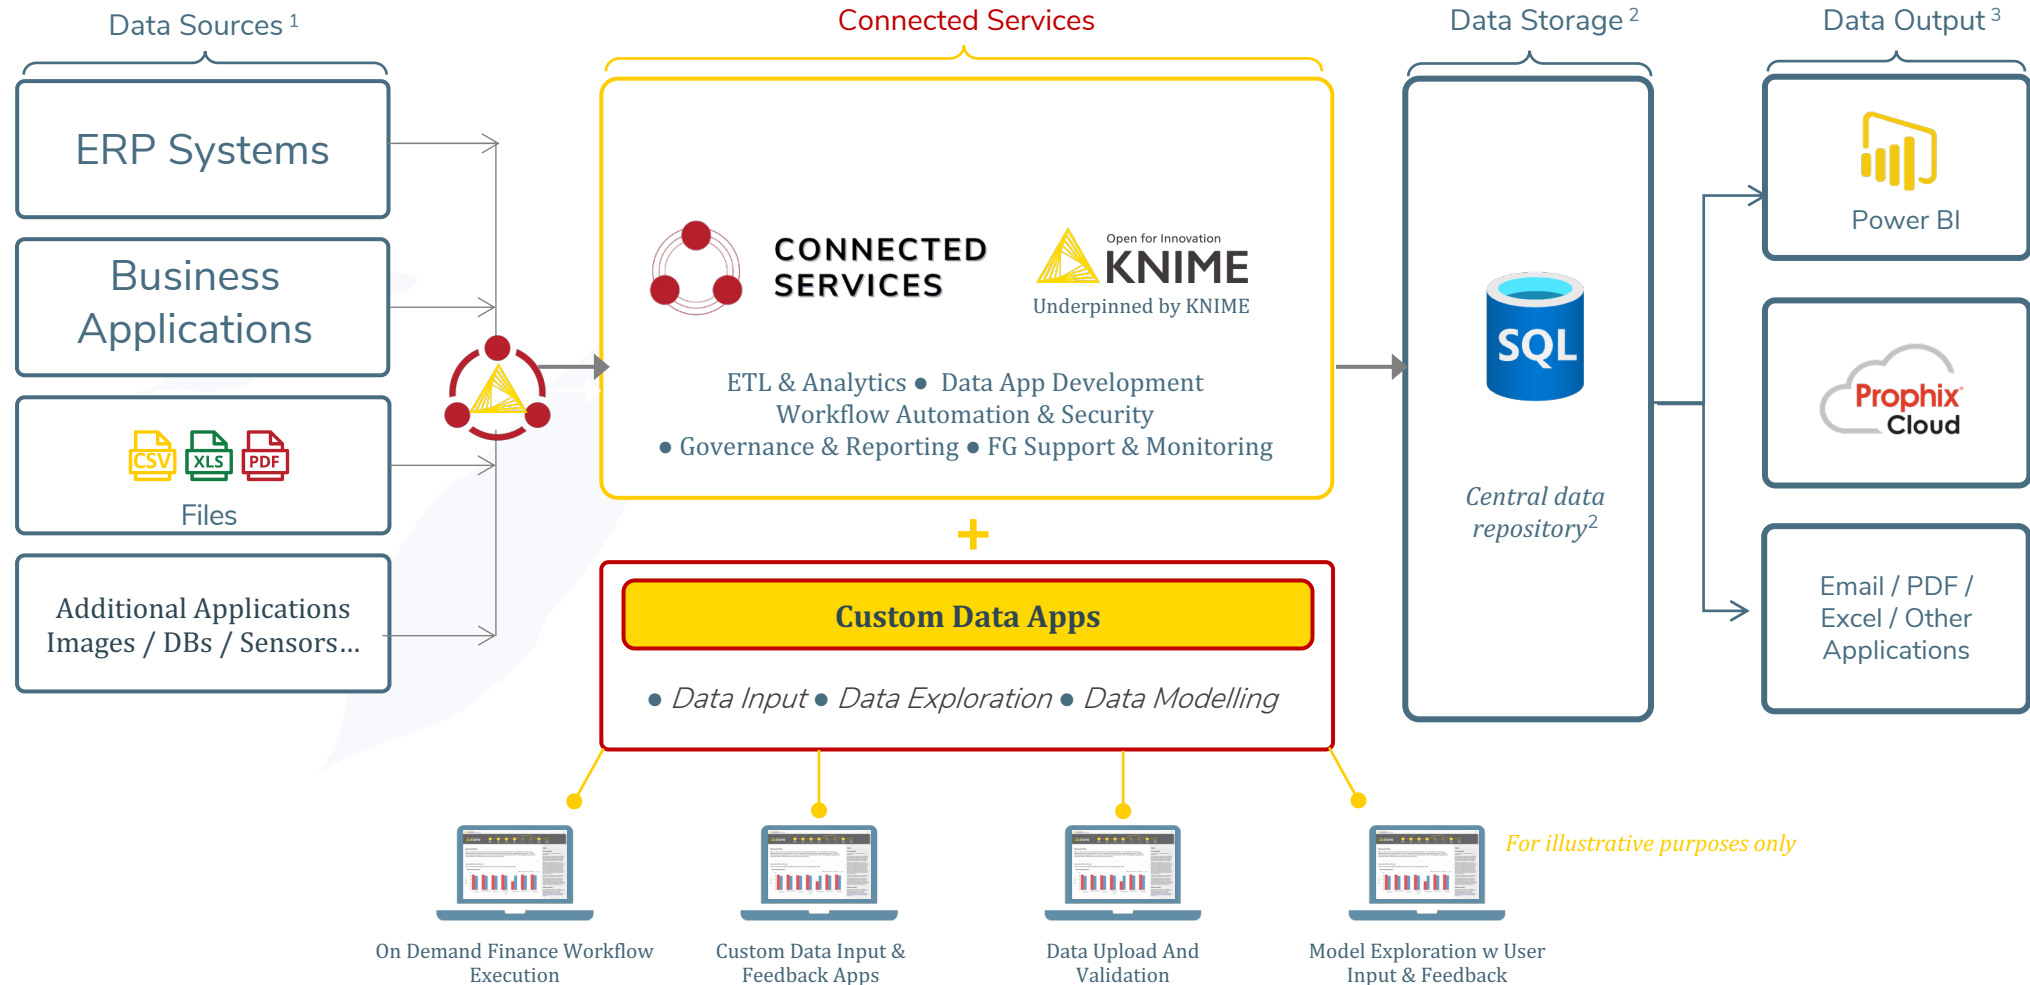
Data Sources $^1$

ERP Systems

Business Applications

CSV XLS PDF

Files

Additional Applications Images / DBs / Sensors...

Connected Services

CONNECTED SERVICES

Open for Innovation KNIME

Underpinned by KNIME

ETL & Analytics • Data App Development Workflow Automation & Security • Governance & Reporting • FG Support & Monitoring

+

Custom Data Apps

• Data Input • Data Exploration • Data Modelling

Data Storage $^2$

SQL

Central data repository$^2$

Data Output $^3$

Power BI

Prophix Cloud

Email / PDF / Excel / Other Applications

For illustrative purposes only

On Demand Finance Workflow Execution

Custom Data Input & Feedback Apps

Data Upload And Validation

Model Exploration w User Input & Feedback